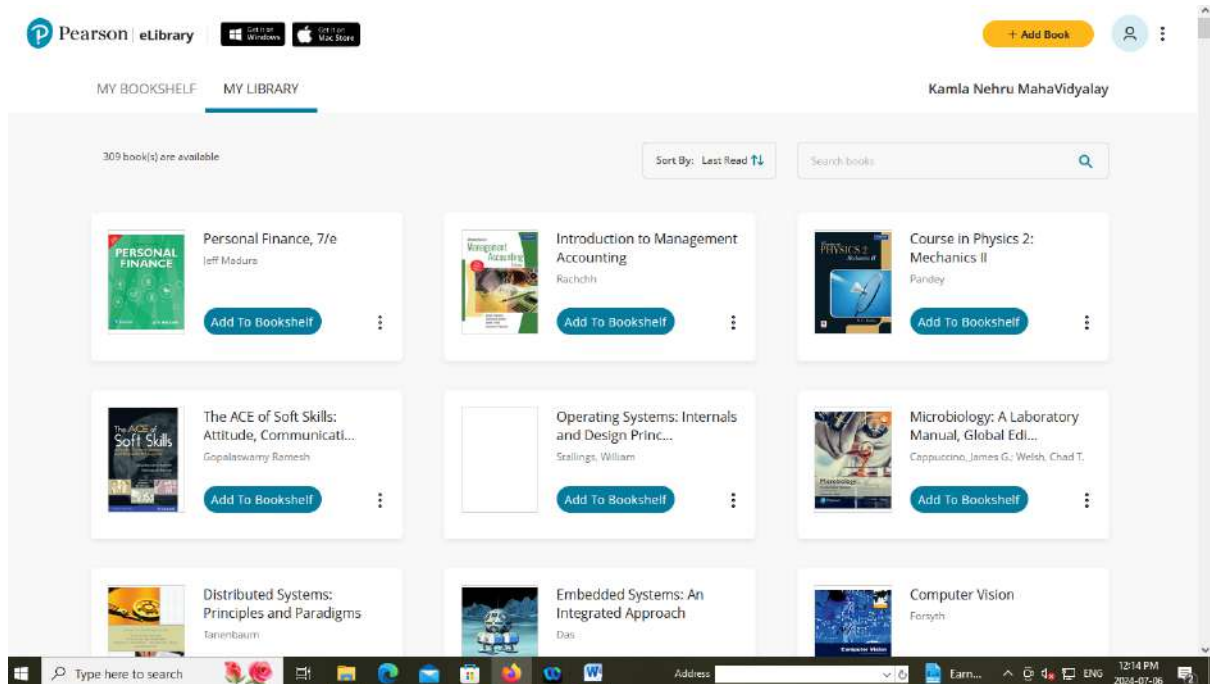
Pearson | eLibrary

Get it on Windows

Get it on Mac Store

+ Add Book

MY BOOKSHELF

MY LIBRARY

Kamla Nehru MahaVidyalay

309 book(s) are available

Sort By: Last Read

Search books

PERSONAL FINANCE

Personal Finance, 7/e

Jeff Madura

Add To Bookshelf

Management Accounting

Introduction to Management Accounting

Rachchh

Add To Bookshelf

PHYSICS 2 Mechanics II

Course in Physics 2: Mechanics II

Pandey

Add To Bookshelf

The ACE of Soft Skills

The ACE of Soft Skills: Attitude, Communicati...

Gopalaswamy Ramesh

Add To Bookshelf

Operating Systems: Internals and Design Princ...

Stallings, William

Add To Bookshelf

Microbiology

Microbiology: A Laboratory Manual, Global Edi...

Cappuccino, James G.; Welsh, Chad T.

Add To Bookshelf

Distributed Systems: Principles and Paradigms

Tanenbaum

Embedded Systems: An Integrated Approach

Das

Computer Vision

Computer Vision

Forsyth

Type here to search

Address

Earn...

ENG

12:14 PM

2024-07-06